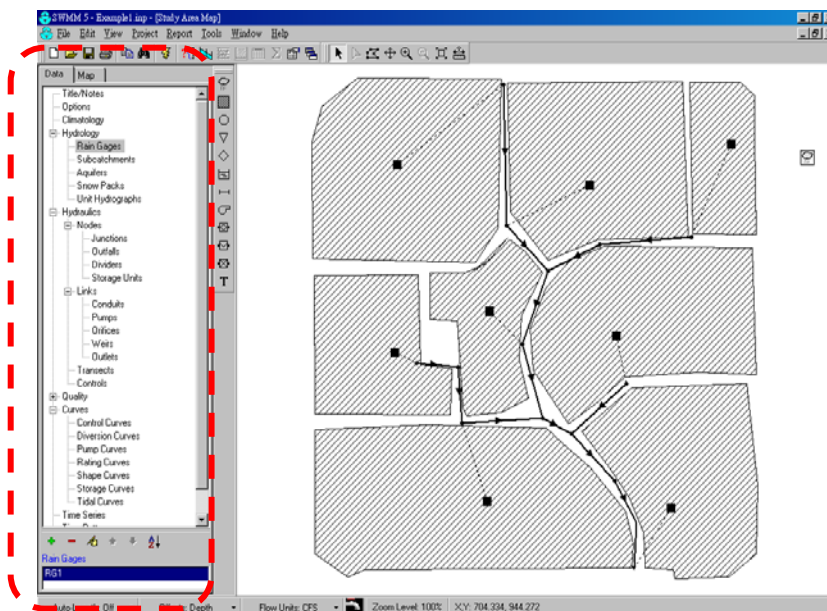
SWMM 5 - Example1.inp - [Study Area Map]

File Edit View Project Report Tools Window Help

Data Map

Title/Notes
Options
Climatology
Hydrology
Rain Gages
Subcatchments
Aquifers
Snow Packs
Unit Hydrographs
Hydraulics
Nodes
Junctions
Outfalls
Dividers
Storage Units
Links
Conduits
Pumps
Orifices
Weirs
Outlets
Transects
Controls
Quality
Curves
Control Curves
Diversion Curves
Pump Curves
Rating Curves
Shape Curves
Storage Curves
Tidal Curves
Time Series
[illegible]

Rain Gages
RG1

Auto-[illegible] Off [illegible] Depth Flow Units: CFS Zoom Level: 100% X,Y: 704.334, 944.272